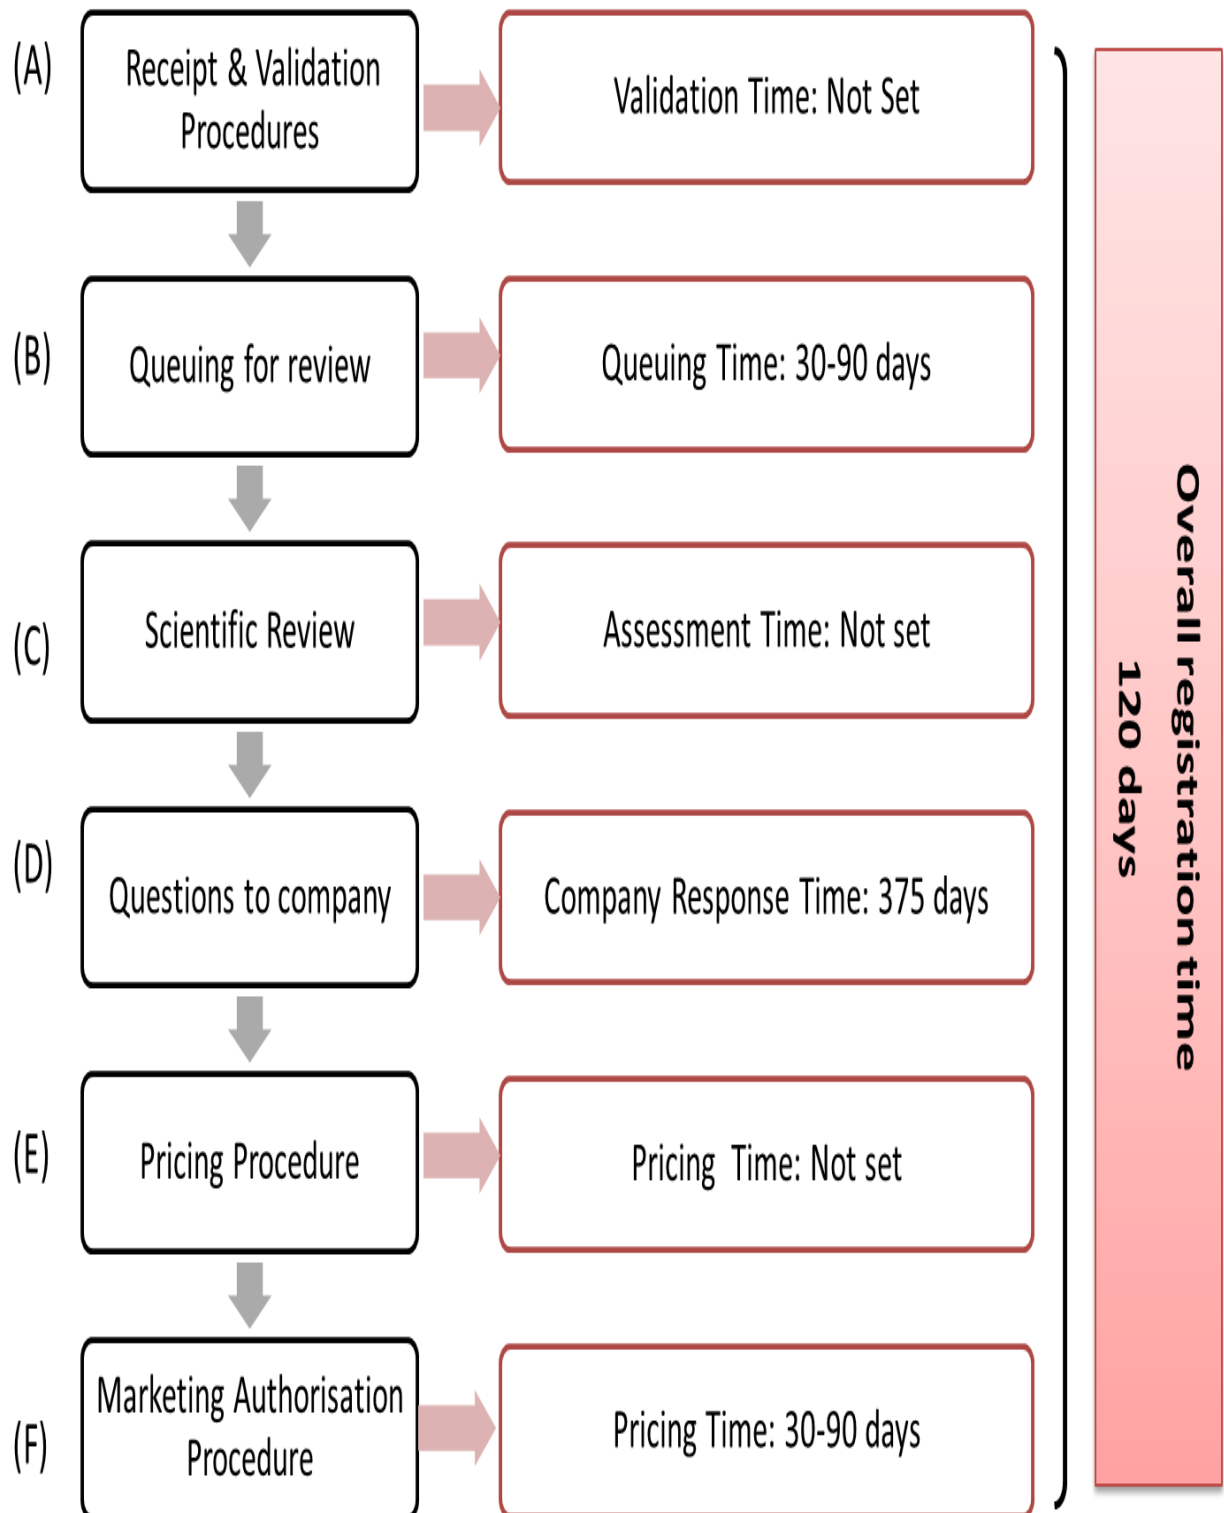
(A) Receipt & Validation Procedures

Validation Time: Not Set

(B) Queuing for review

Queuing Time: 30-90 days

(C) Scientific Review

Assessment Time: Not set

(D) Questions to company

Company Response Time: 375 days

(E) Pricing Procedure

Pricing Time: Not set

(F) Marketing Authorisation Procedure

Pricing Time: 30-90 days

Overall registration time
120 days